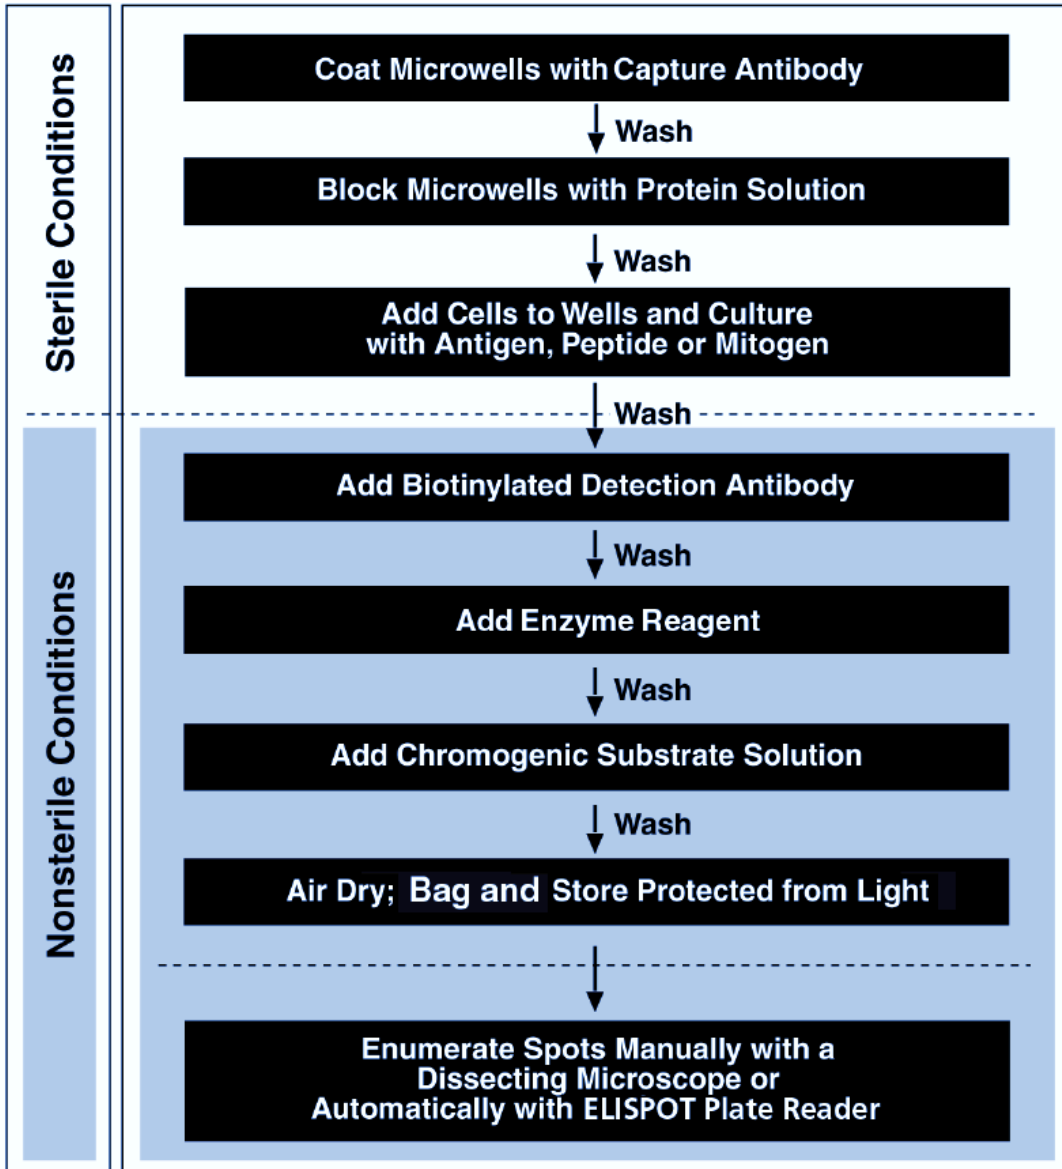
Sterile Conditions

Coat Microwells with Capture Antibody

Wash

Block Microwells with Protein Solution

Wash

Add Cells to Wells and Culture with Antigen, Peptide or Mitogen

Wash

Nonsterile Conditions

Add Biotinylated Detection Antibody

Wash

Add Enzyme Reagent

Wash

Add Chromogenic Substrate Solution

Wash

Air Dry; Bag and Store Protected from Light

Enumerate Spots Manually with a Dissecting Microscope or Automatically with ELISPOT Plate Reader